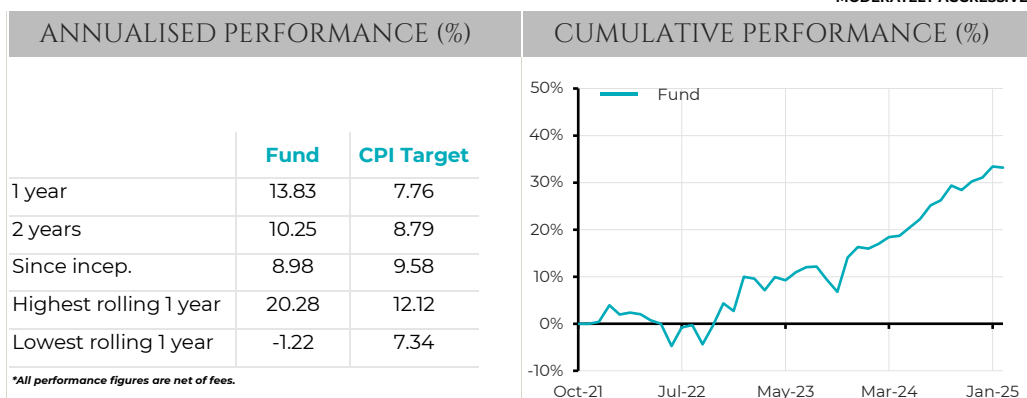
MODERATELY AGGRESSIVE

ANNUALISED PERFORMANCE (%)

| | Fund | CPI Target |
|---|---|---|
| 1 year | 13.83 | 7.76 |
| 2 years | 10.25 | 8.79 |
| Since incep. | 8.98 | 9.58 |
| Highest rolling 1 year | 20.28 | 12.12 |
| Lowest rolling 1 year | -1.22 | 7.34 |

*All performance figures are net of fees.

CUMULATIVE PERFORMANCE (%)

Fund

50%
40%
30%
20%
10%
0%
-10%

Oct-21
Jul-22
May-23
Mar-24
Jan-25